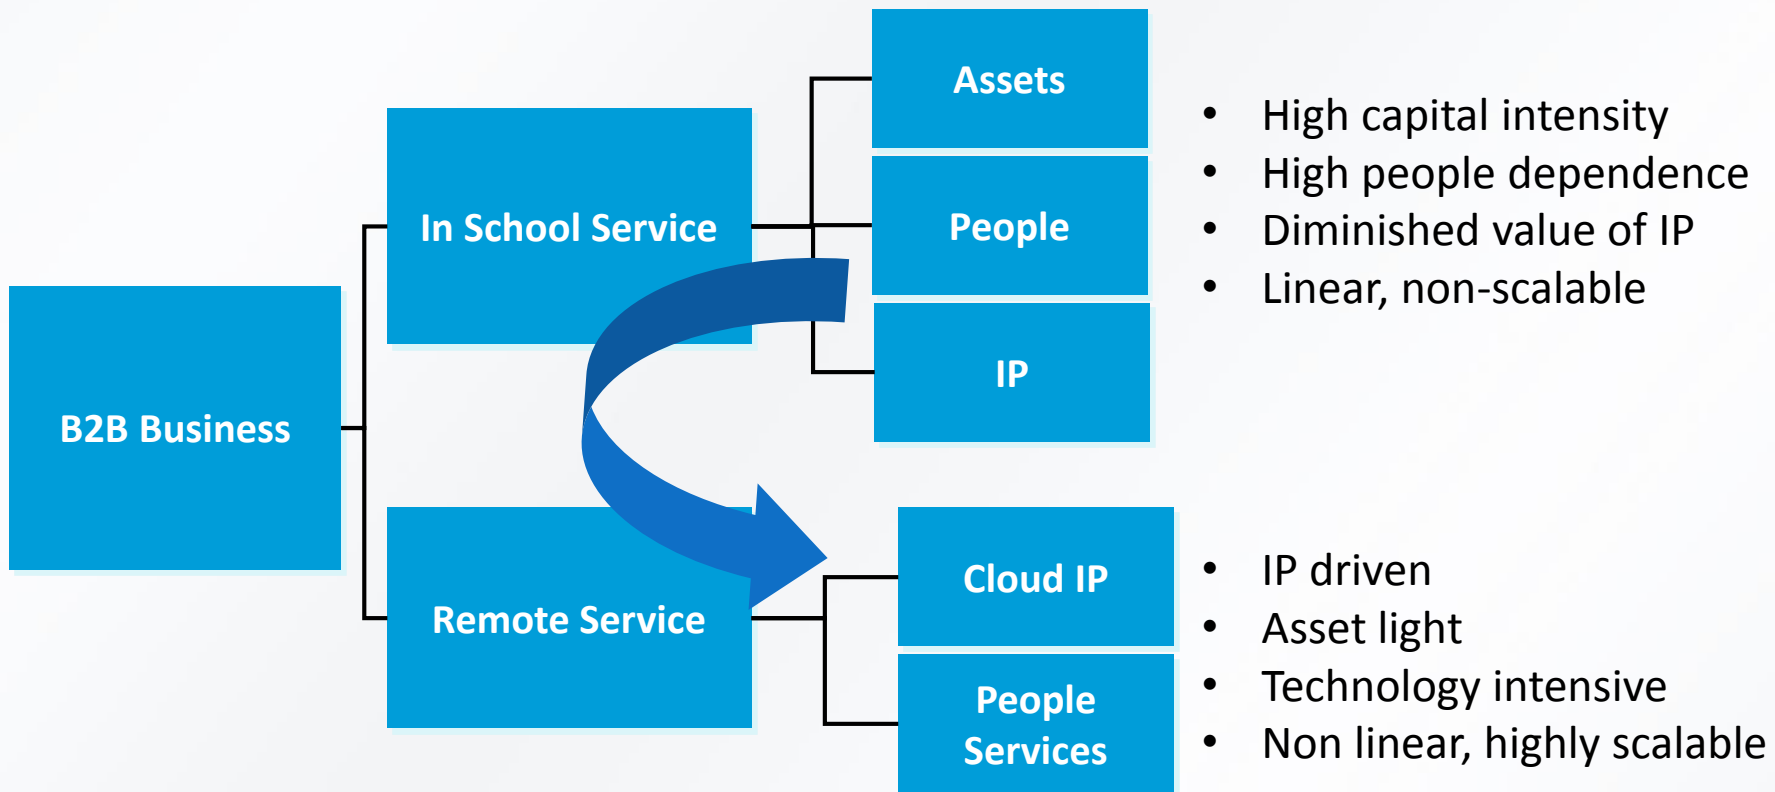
B2B Business

In School Service

Remote Service

Assets

People

IP

Cloud IP

People Services

- High capital intensity
- High people dependence
- Diminished value of IP
- Linear, non-scalable

- IP driven
- Asset light
- Technology intensive
- Non linear, highly scalable